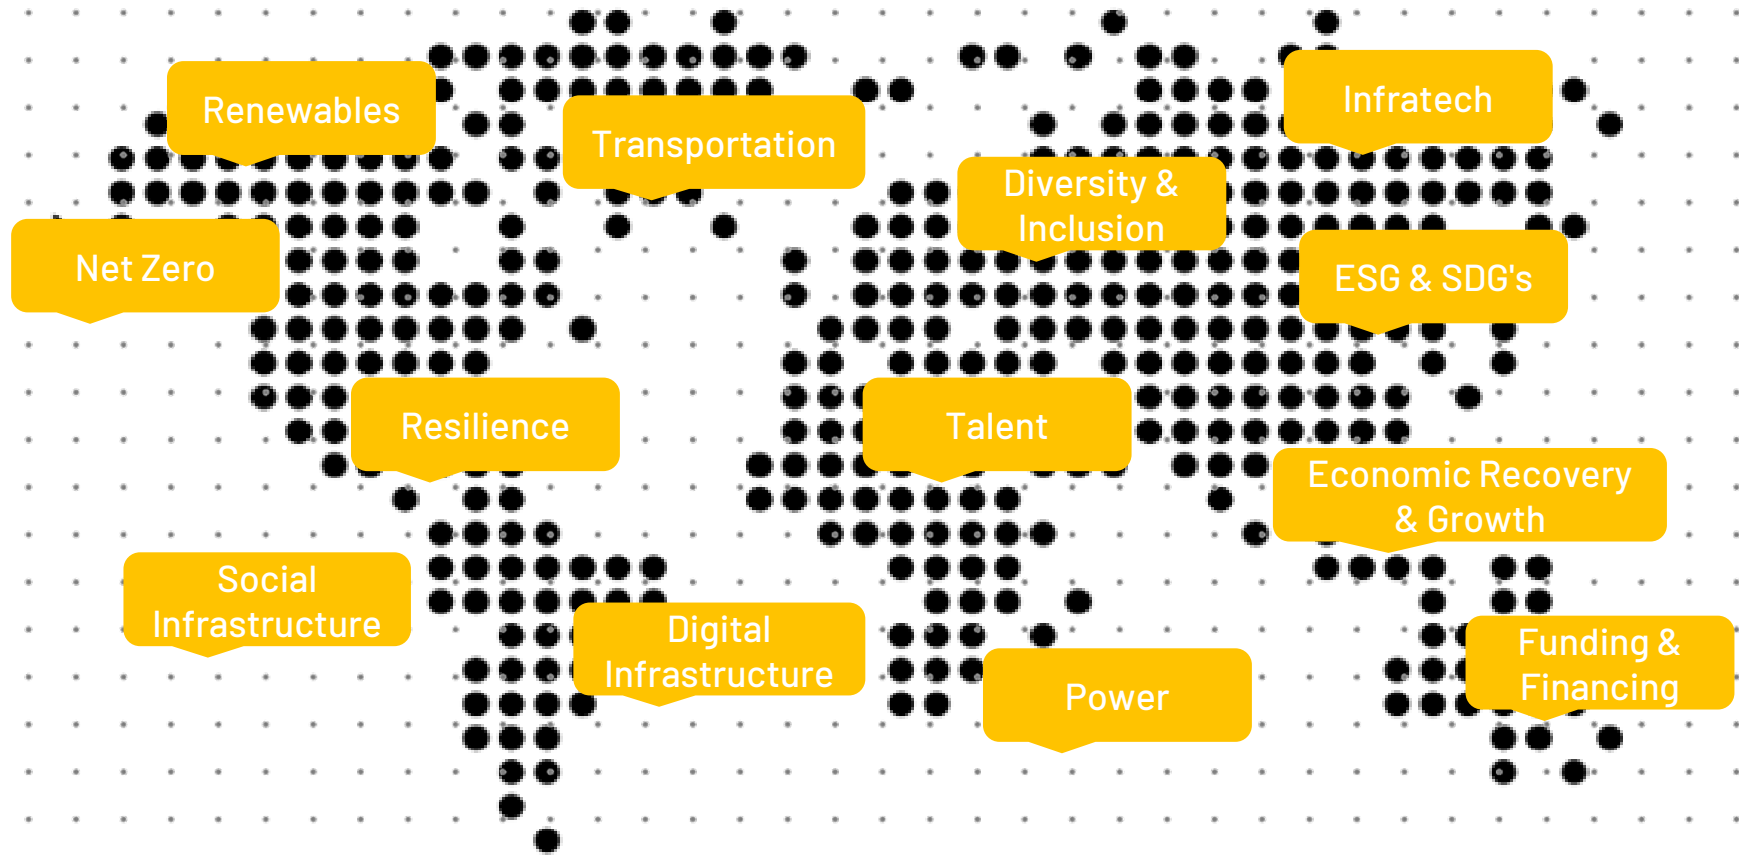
Renewables

Transportation

Infratech

Diversity & Inclusion

Net Zero

ESG & SDG's

Resilience

Talent

Economic Recovery & Growth

Social Infrastructure

Digital Infrastructure

Power

Funding & Financing